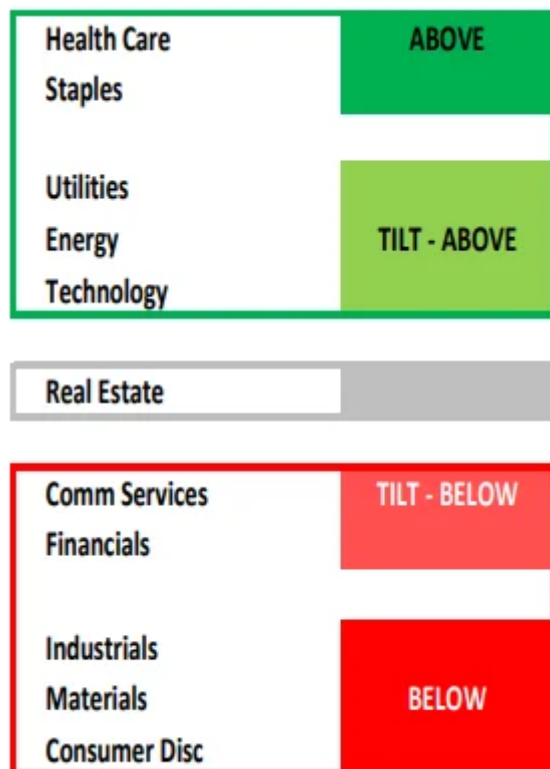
| | |
|---|---|
| Health Care<br>Staples | ABOVE |
| Utilities<br>Energy<br>Technology | TILT - ABOVE |

| | |
|---|---|
| Real Estate | |

| | |
|---|---|
| Comm Services<br>Financials | TILT - BELOW |
| Industrials<br>Materials<br>Consumer Disc | BELOW |